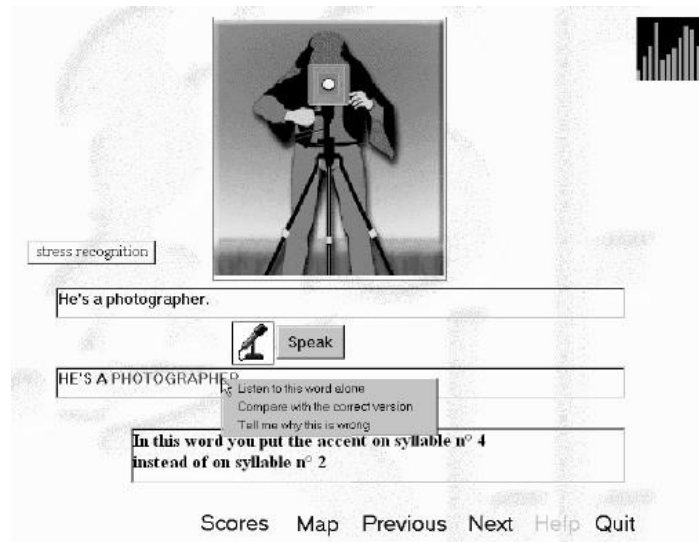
stress recognition

He's a photographer.

Speak

HE'S A PHOTOGRAPHER

Listen to this word alone
Compare with the correct version
Tell me why this is wrong

In this word you put the accent on syllable n° 4 instead of on syllable n° 2

Scores Map Previous Next Help Quit